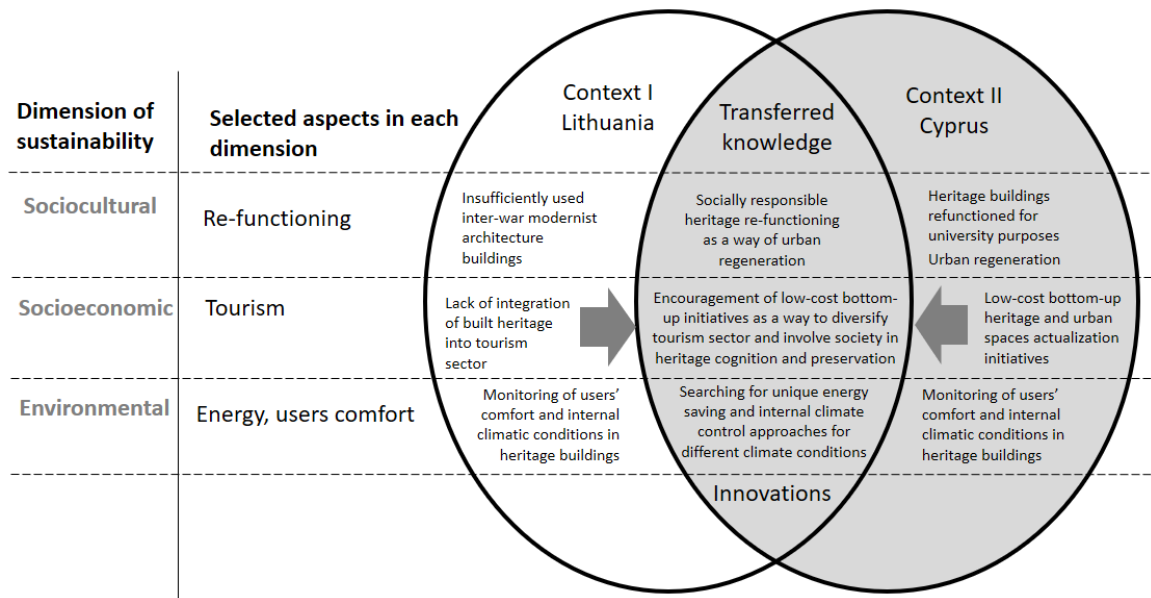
Dimension of sustainability

Selected aspects in each dimension

Context I Lithuania

Transferred knowledge

Context II Cyprus

Sociocultural

Re-functioning

Insufficiently used inter-war modernist architecture buildings

Socially responsible heritage re-functioning as a way of urban regeneration

Heritage buildings refunctioned for university purposes

Urban regeneration

Socioeconomic

Tourism

Lack of integration of built heritage into tourism sector

Encouragement of low-cost bottom-up initiatives as a way to diversify tourism sector and involve society in heritage cognition and preservation

Low-cost bottom-up heritage and urban spaces actualization initiatives

Environmental

Energy, users comfort

Monitoring of users' comfort and internal climatic conditions in heritage buildings

Searching for unique energy saving and internal climate control approaches for different climate conditions

Monitoring of users' comfort and internal climatic conditions in heritage buildings

Innovations